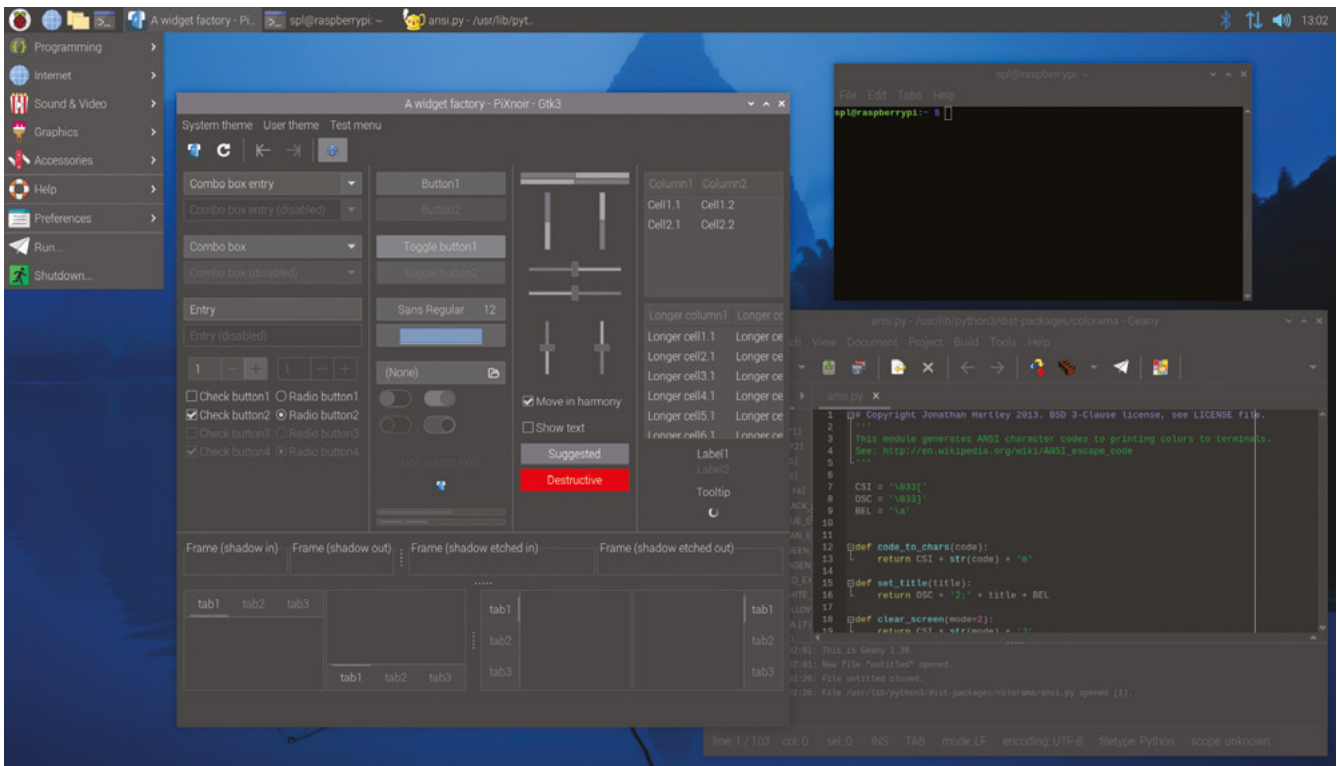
A widget factory - Pi... spl@raspberrypi: ~ ansi.py - /usr/lib/pyt... 13:02

Programming
Internet
Sound & Video
Graphics
Accessories
Help
Preferences
Run...
Shutdown...

A widget factory - PiXnoir - Gtk3
System theme User theme Test menu

Combo box entry
Combo box entry (disabled)
Combo box
Combo box (disabled)
Entry
Entry (disabled)
1 1
Check button1 Radio button1
Check button2 Radio button2
Check button3 Radio button3
Check button4 Radio button4

Button1
Button2
Toggle button1
Toggle button2
Sans Regular 12
(None)

Move in harmony
Show text
Suggested
Destructive

| Column1 | Column2 |
|---|---|
| Cell1.1 | Cell1.2 |
| Cell2.1 | Cell2.2 |

| Longer column1 | Longer co |
|---|---|
| Longer cell1.1 | Longer ce |
| Longer cell2.1 | Longer ce |
| Longer cell3.1 | Longer ce |
| Longer cell4.1 | Longer ce |
| Longer cell5.1 | Longer ce |
| Longer cell6.1 | Longer ce |

Label1
Label2
Tooltip

Frame (shadow in) Frame (shadow out) Frame (shadow etched in) Frame (shadow etched out)

tab1 tab2 tab3
tab1 tab2 tab3
tab1 tab2 tab3
tab1 tab2 tab3

spl@raspberrypi: ~
File Edit Tabs Help
spl@raspberrypi:~ $

ansi.py - /usr/lib/python3/dist-packages/colorama - Geany
ch View Document Project Build Tools Help
ansi.py
1 # Copyright Jonathan Hartley 2013. BSD 3-Clause license, see LICENSE file.
2 '''
3 This module generates ANSI character codes to printing colors to terminals.
4 See: http://en.wikipedia.org/wiki/ANSI_escape_code
5 '''
6
7 CSI = '\033['
8 OSC = '\033]'
9 BEL = '\a'
10
11
12 def code_to_chars(code):
13 return CSI + str(code) + 'm'
14
15 def set_title(title):
16 return OSC + '2;' + title + BEL
17
18 def clear_screen(mode=2):
19 return CSI + str(mode) + 'J'

02:01: This is Geany 1.38.
02:01: New file "untitled" opened.
02:26: File untitled closed.
02:26: File /usr/lib/python3/dist-packages/colorama/ansi.py opened (1).

line: 1 / 103 col: 0 sel: 0 INS TAB mode: LF encoding: UTF-8 filetype: Python scope: unknown